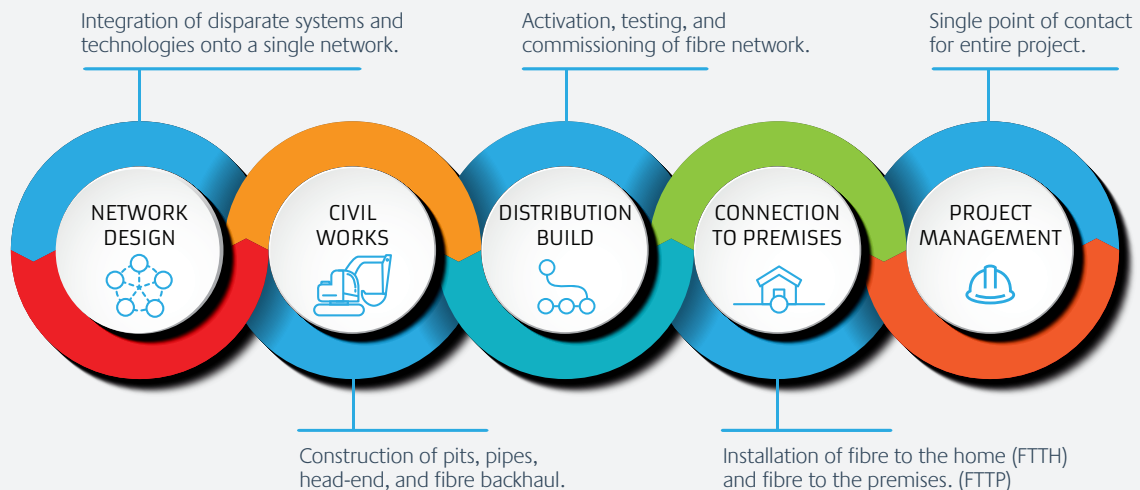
Integration of disparate systems and technologies onto a single network.

Activation, testing, and commissioning of fibre network.

Single point of contact for entire project.

NETWORK DESIGN

CIVIL WORKS

DISTRIBUTION BUILD

CONNECTION TO PREMISES

PROJECT MANAGEMENT

Construction of pits, pipes, head-end, and fibre backhaul.

Installation of fibre to the home (FTTH) and fibre to the premises. (FTTP)